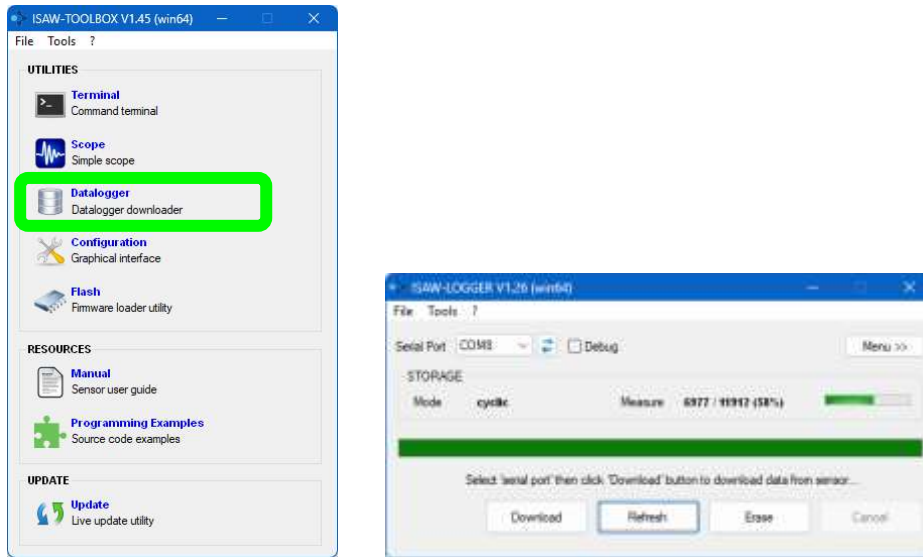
ISAW-TOOLBOX V1.45 (win64)

File Tools ?

UTILITIES

Terminal
Command terminal

Scope
Simple scope

Datalogger
Datalogger downloader

Configuration
Graphical interface

Flash
Firmware loader utility

RESOURCES

Manual
Sensor user guide

Programming Examples
Source code examples

UPDATE

Update
Live update utility

ISAW-LOGGER V1.26 (win64)

File Tools ?

Serial Port COM8 Debug Menu >>

STORAGE

Mode cyclic Measure 6977 / 11912 (58%)

Select 'serial port' then click 'Download' button to download data from sensor...

Download Refresh Erase Cancel